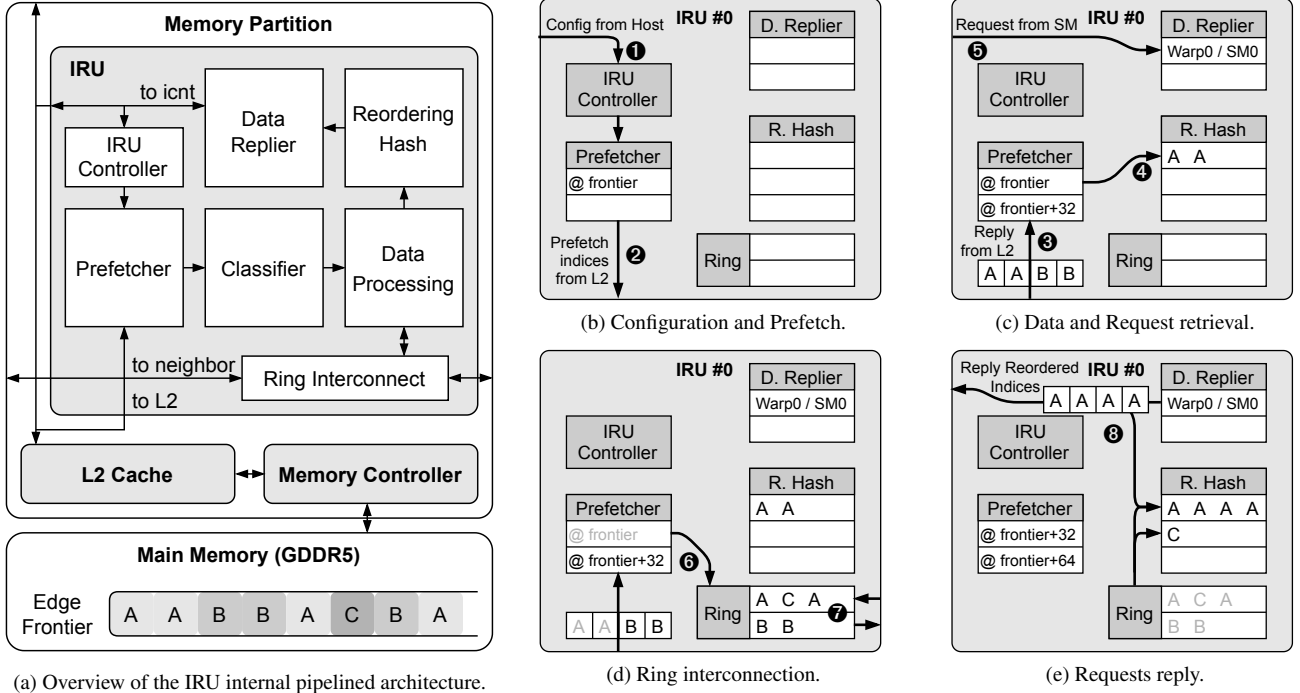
Memory Partition

IRU

to icnt

Data Replier

Reordering Hash

IRU Controller

Prefetcher

Classifier

Data Processing

to neighbor

Ring Interconnect

to L2

L2 Cache

Memory Controller

Main Memory (GDDR5)

Edge Frontier

| A | A | B | B | A | C | B | A |
|---|---|---|---|---|---|---|---|

(a) Overview of the IRU internal pipelined architecture.

Config from Host ❶ IRU #0

D. Replier

IRU Controller

R. Hash

Prefetcher

@ frontier

Prefetch indices from L2 ❷

Ring

(b) Configuration and Prefetch.

Request from SM IRU #0

D. Replier

❺

Warp0 / SM0

IRU Controller

R. Hash

Prefetcher

A A

@ frontier

❹

@ frontier+32

Reply from L2 ❸

A A B B

Ring

(c) Data and Request retrieval.

IRU #0

D. Replier

Warp0 / SM0

IRU Controller

R. Hash

Prefetcher

A A

@ frontier

@ frontier+32 ❻

A C A

Ring ❼

B B

A A B B

(d) Ring interconnection.

Reply Reordered Indices IRU #0

A A A A

D. Replier

Warp0 / SM0

IRU Controller

❽

R. Hash

A A A A

Prefetcher

C

@ frontier+32

@ frontier+64

Ring

A C A

B B

(e) Requests reply.